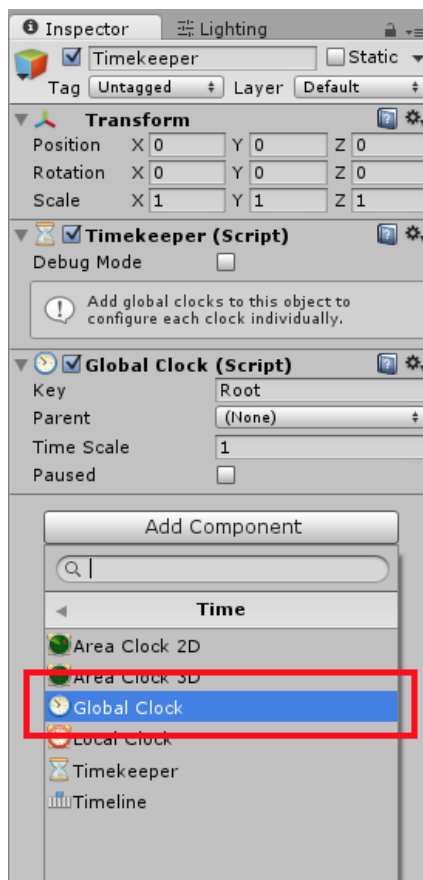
Inspector Lighting

Timekeeper Static

Tag Untagged Layer Default

Transform

Position X 0 Y 0 Z 0

Rotation X 0 Y 0 Z 0

Scale X 1 Y 1 Z 1

Timekeeper (Script)

Debug Mode

Add global clocks to this object to configure each clock individually.

Global Clock (Script)

Key Root

Parent (None)

Time Scale 1

Paused

Add Component

Time

Area Clock 2D

Area Clock 3D

Global Clock

Local Clock

Timekeeper

Timeline